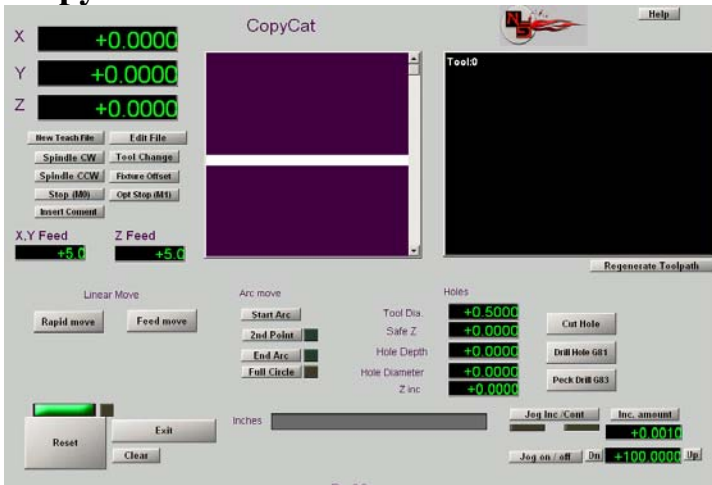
CopyCat

Help

X +0.0000
Y +0.0000
Z +0.0000

New Teach File
Edit File
Spindle CW
Tool Change
Spindle CCW
Fixture Offset
Stop (M0)
Opt Stop (M1)
Insert Coment

X,Y Feed
+5.0
Z Feed
+5.0

Tool:0

Regenerate Toolpath

Linear Move
Rapid move
Feed move

Arc move
Start Arc
2nd Point
End Arc
Full Circle

Holes
Tool Dia. +0.5000
Safe Z +0.0000
Hole Depth +0.0000
Hole Diameter +0.0000
Z inc +0.0000

Cut Hole
Drill Hole G81
Peck Drill G83

Reset
Exit
Clear

Inches

Jog Inc./Cont
Inc. amount
+0.0010
Jog on / off
Dn
+100.0000
Up